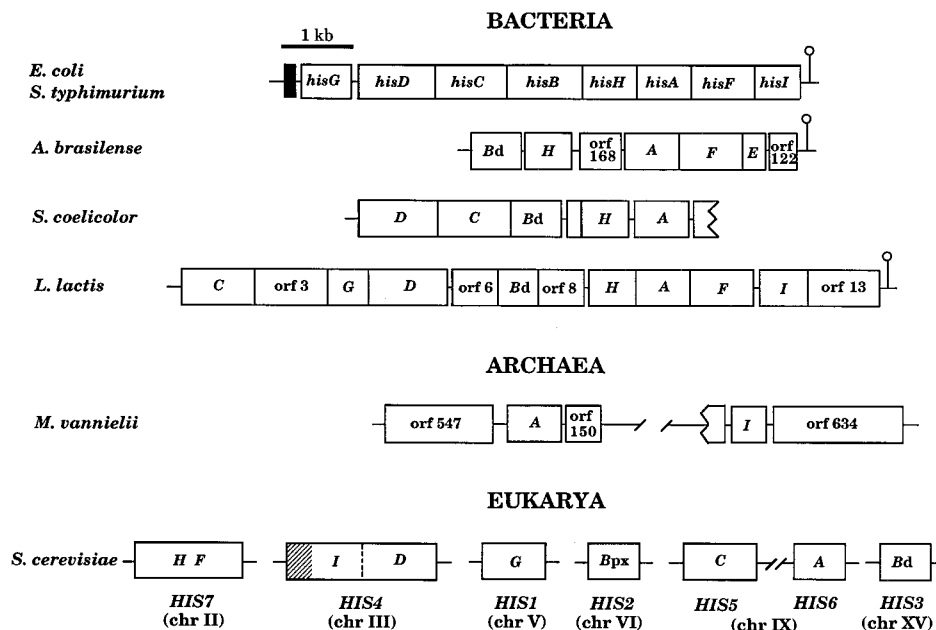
BACTERIA

1 kb

E. coli
S. typhimurium

hisG | hisD | hisC | hisB | hisH | hisA | hisF | hisI

A. brasilense

Bd | H | orf 168 | A | F | E | orf 122

S. coelicolor

D | C | Bd | H | A

L. lactis

C | orf 3 | G | D | orf 6 | Bd | orf 8 | H | A | F | I | orf 13

ARCHAEA

M. vannielii

orf 547 | A | orf 150 | I | orf 634

EUKARYA

S. cerevisiae

H F | I | D | G | Bpx | C | A | Bd

HIS7 (chr II)
HIS4 (chr III)
HIS1 (chr V)
HIS2 (chr VI)
HIS5 (chr IX)
HIS6
HIS3 (chr XV)